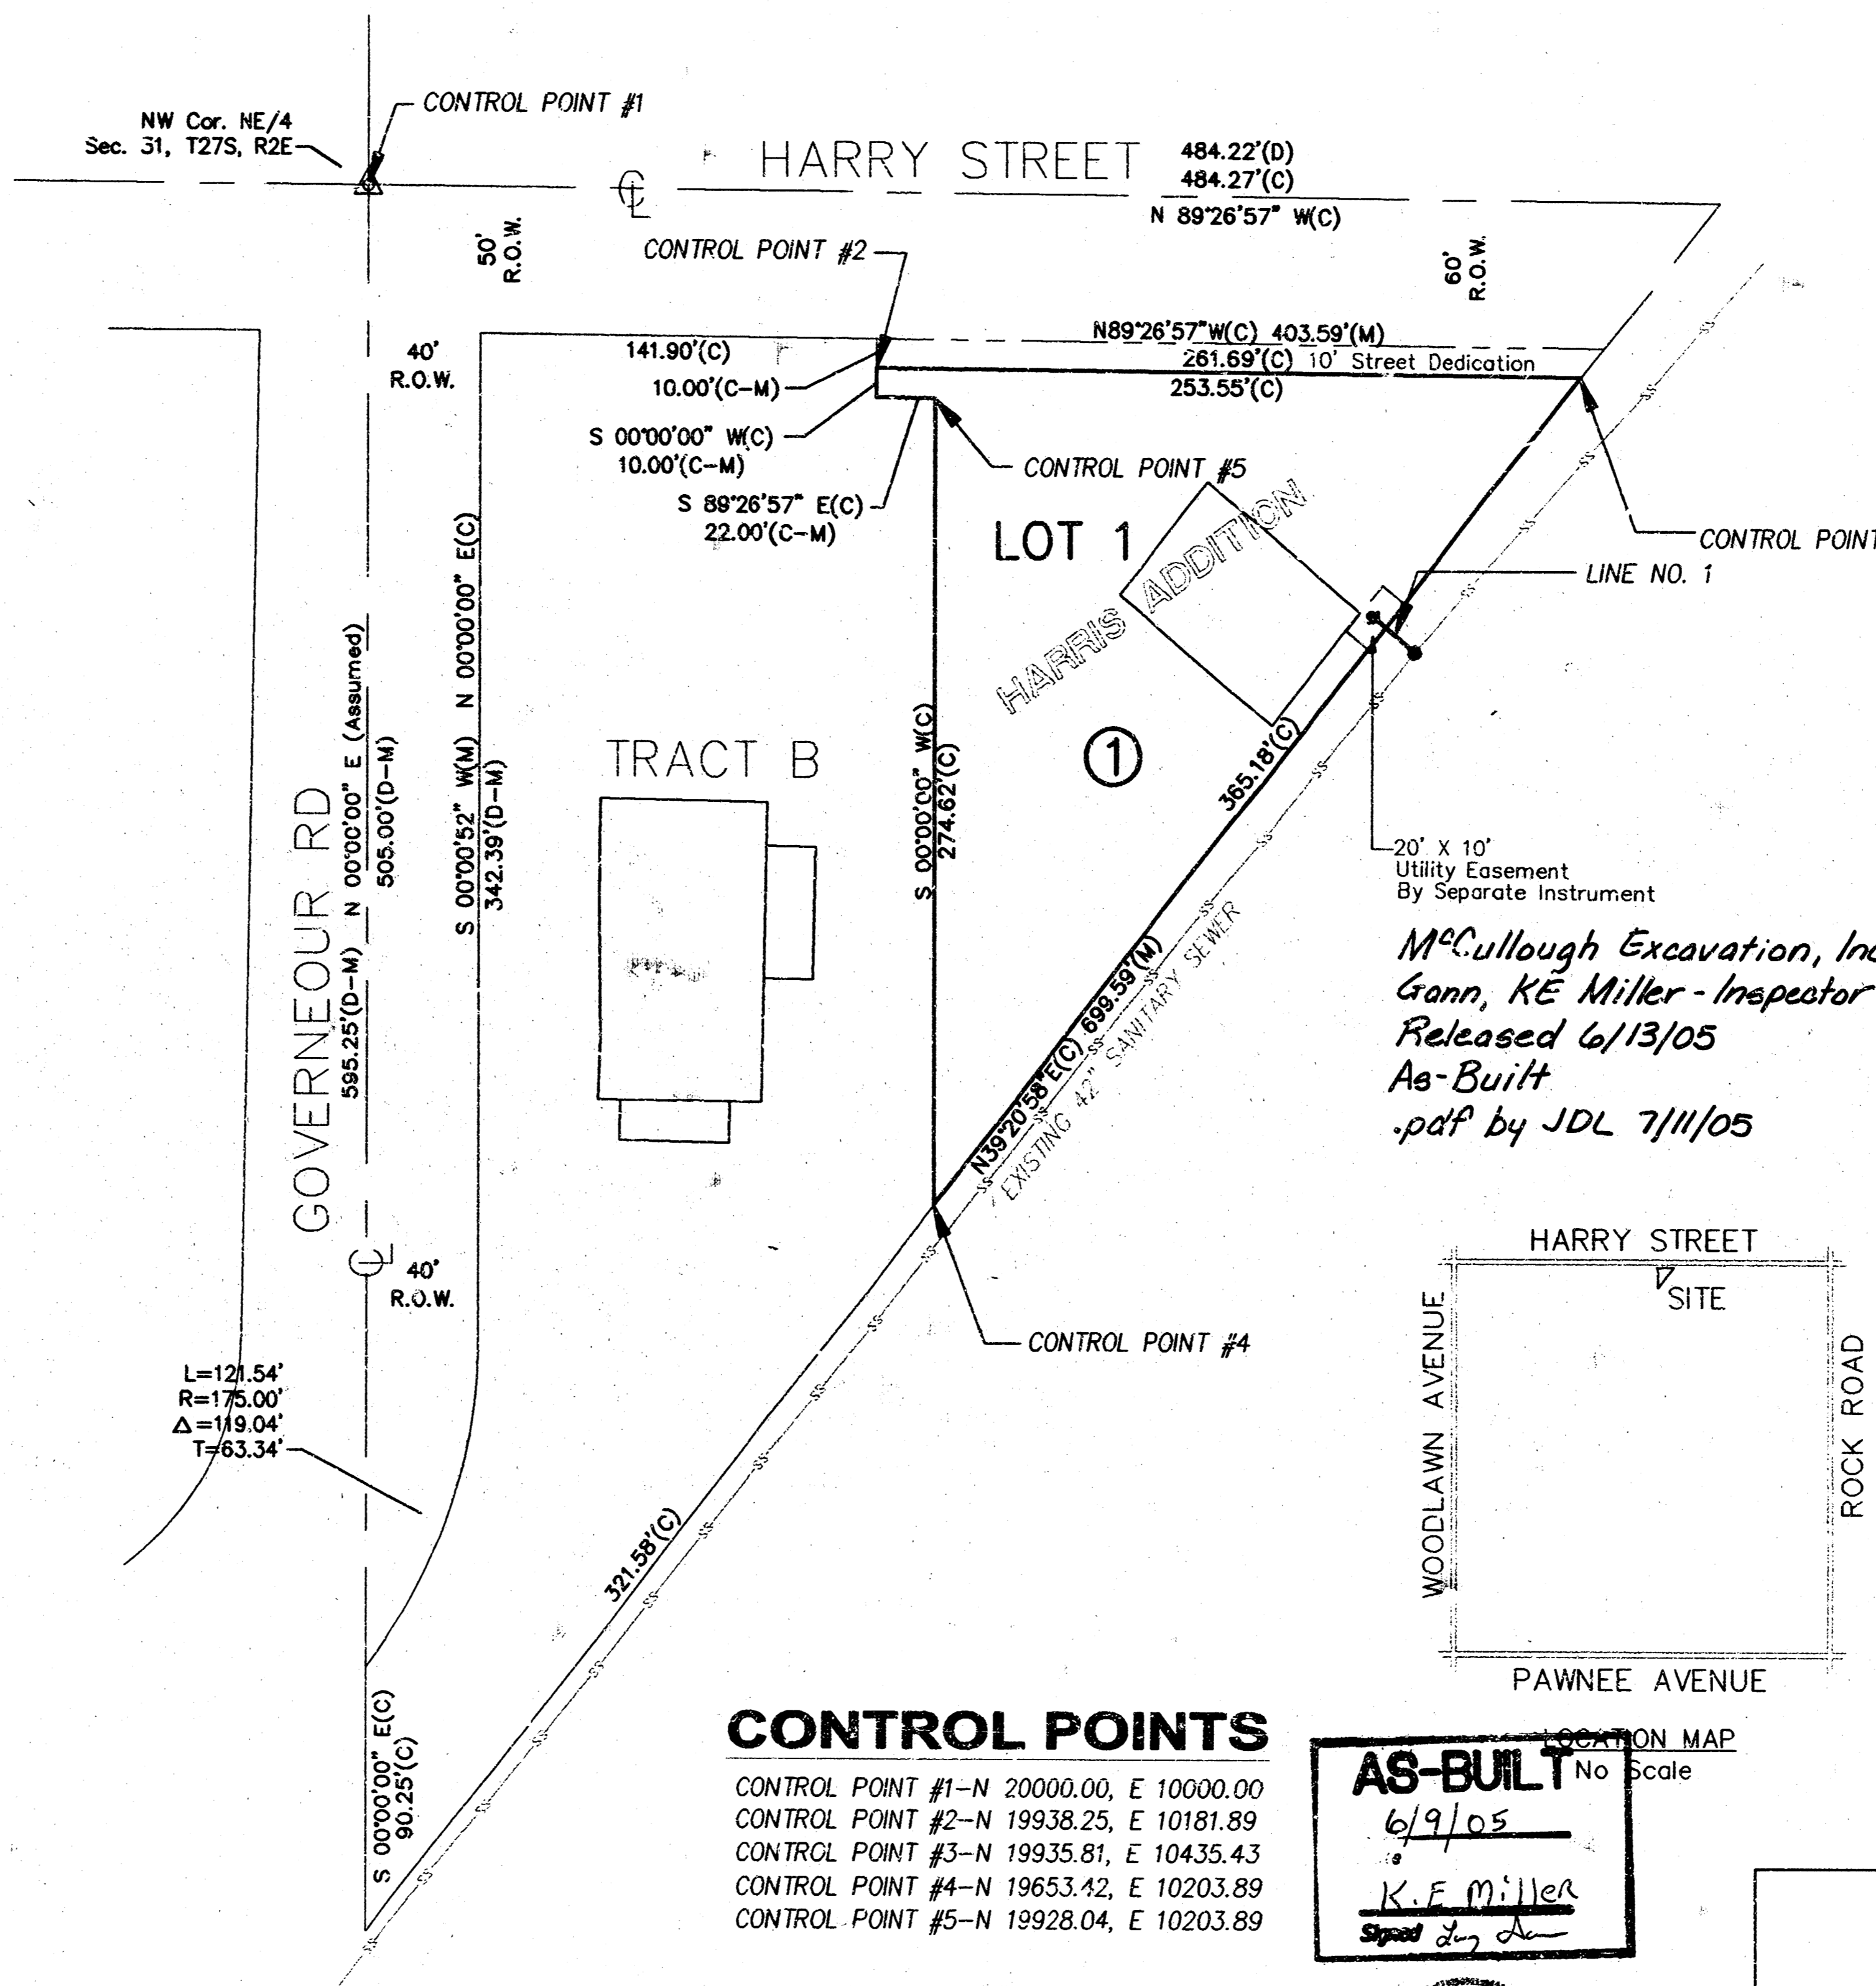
NW Cor. NE/4
Sec. 31, T27S, R2E

CONTROL POINT #1

HARRY STREET

484.22'(D)
484.27'(C)
N 89°26'57" W(C)

50' R.O.W.

CONTROL POINT #2

60' R.O.W.

40' R.O.W.

N89°26'57"W(C) 403.59'(M)
141.90'(C)
261.69'(C) 10' Street Dedication
253.55'(C)
10.00'(C-M)
S 00°00'00" W(C)
10.00'(C-M)
S 89°26'57" E(C)
22.00'(C-M)

CONTROL POINT #5

CONTROL POINT

LOT 1

HARRIS ADDITION

LINE NO. 1

GOVERNEOUR RD
595.25'(D-M) N 00°00'00" E (Assumed) 505.00'(D-M)
S 00°00'52" W(M) N 00°00'00" E(C)
342.39'(D-M)

TRACT B

S 00°00'00" W(C)
274.62'(C)

①

365.18'(C)

20' X 10'
Utility Easement
By Separate Instrument

N39°20'58"E(C) 699.59'(M)
EXISTING 42" SANITARY SEWER

McCullough Excavation, Inc
Gann, KE Miller - Inspector
Released 6/13/05
As-Built
.pdf by JDL 7/11/05

40' R.O.W.

CONTROL POINT #4

L=121.54'
R=175.00'
Δ=119.04'
T=63.34'

321.58'(C)

S 00°00'00" E(C)
90.25'(C)

HARRY STREET
SITE
WOODLAWN AVENUE
ROCK ROAD
PAWNEE AVENUE
LOCATION MAP
No Scale

CONTROL POINTS

CONTROL POINT #1–N 20000.00, E 10000.00
CONTROL POINT #2–N 19938.25, E 10181.89
CONTROL POINT #3–N 19935.81, E 10435.43
CONTROL POINT #4–N 19653.42, E 10203.89
CONTROL POINT #5–N 19928.04, E 10203.89

AS-BUILT
6/9/05
K.E Miller
Signed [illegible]